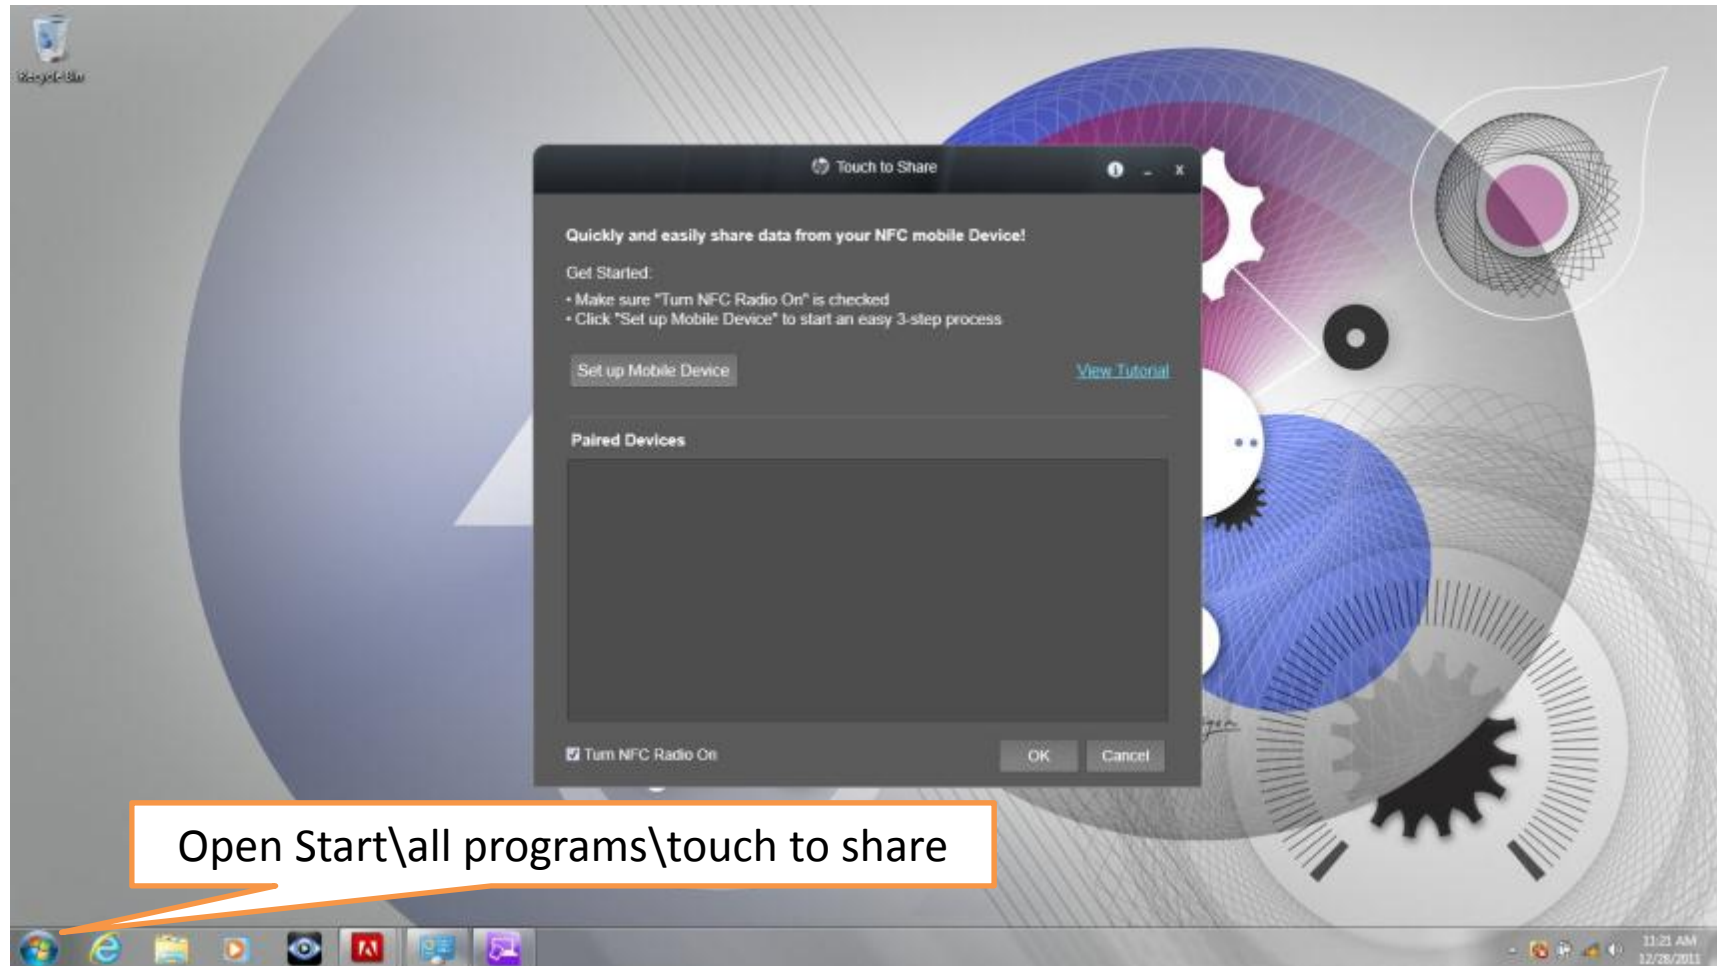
Recycle Bin

Touch to Share

Quickly and easily share data from your NFC mobile Device!

Get Started:

• Make sure "Turn NFC Radio On" is checked
• Click "Set up Mobile Device" to start an easy 3-step process

Set up Mobile Device

View Tutorial

Paired Devices

Turn NFC Radio On

OK

Cancel

Open Start\all programs\touch to share

11:21 AM
12/28/2011